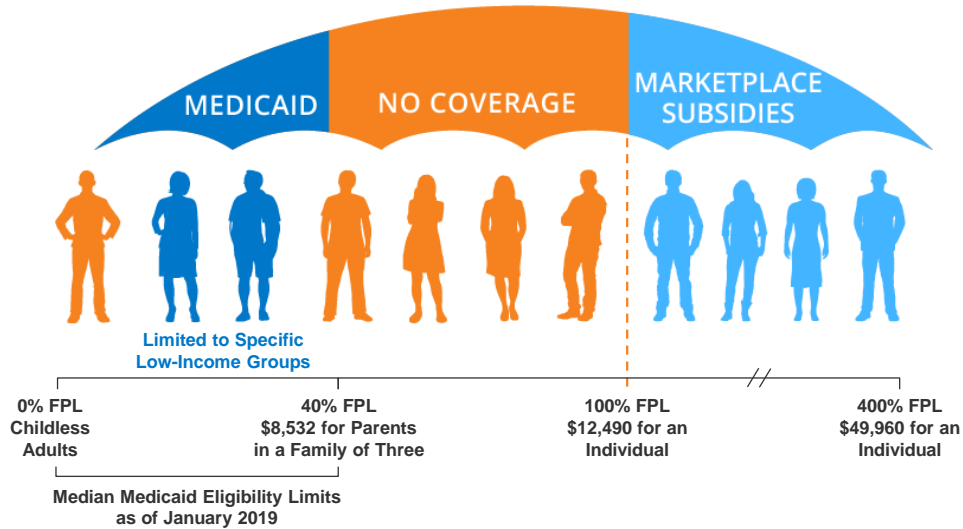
MEDICAID

NO COVERAGE

MARKETPLACE SUBSIDIES

Limited to Specific Low-Income Groups

0% FPL
Childless Adults

40% FPL
$8,532 for Parents in a Family of Three

100% FPL
$12,490 for an Individual

400% FPL
$49,960 for an Individual

Median Medicaid Eligibility Limits as of January 2019